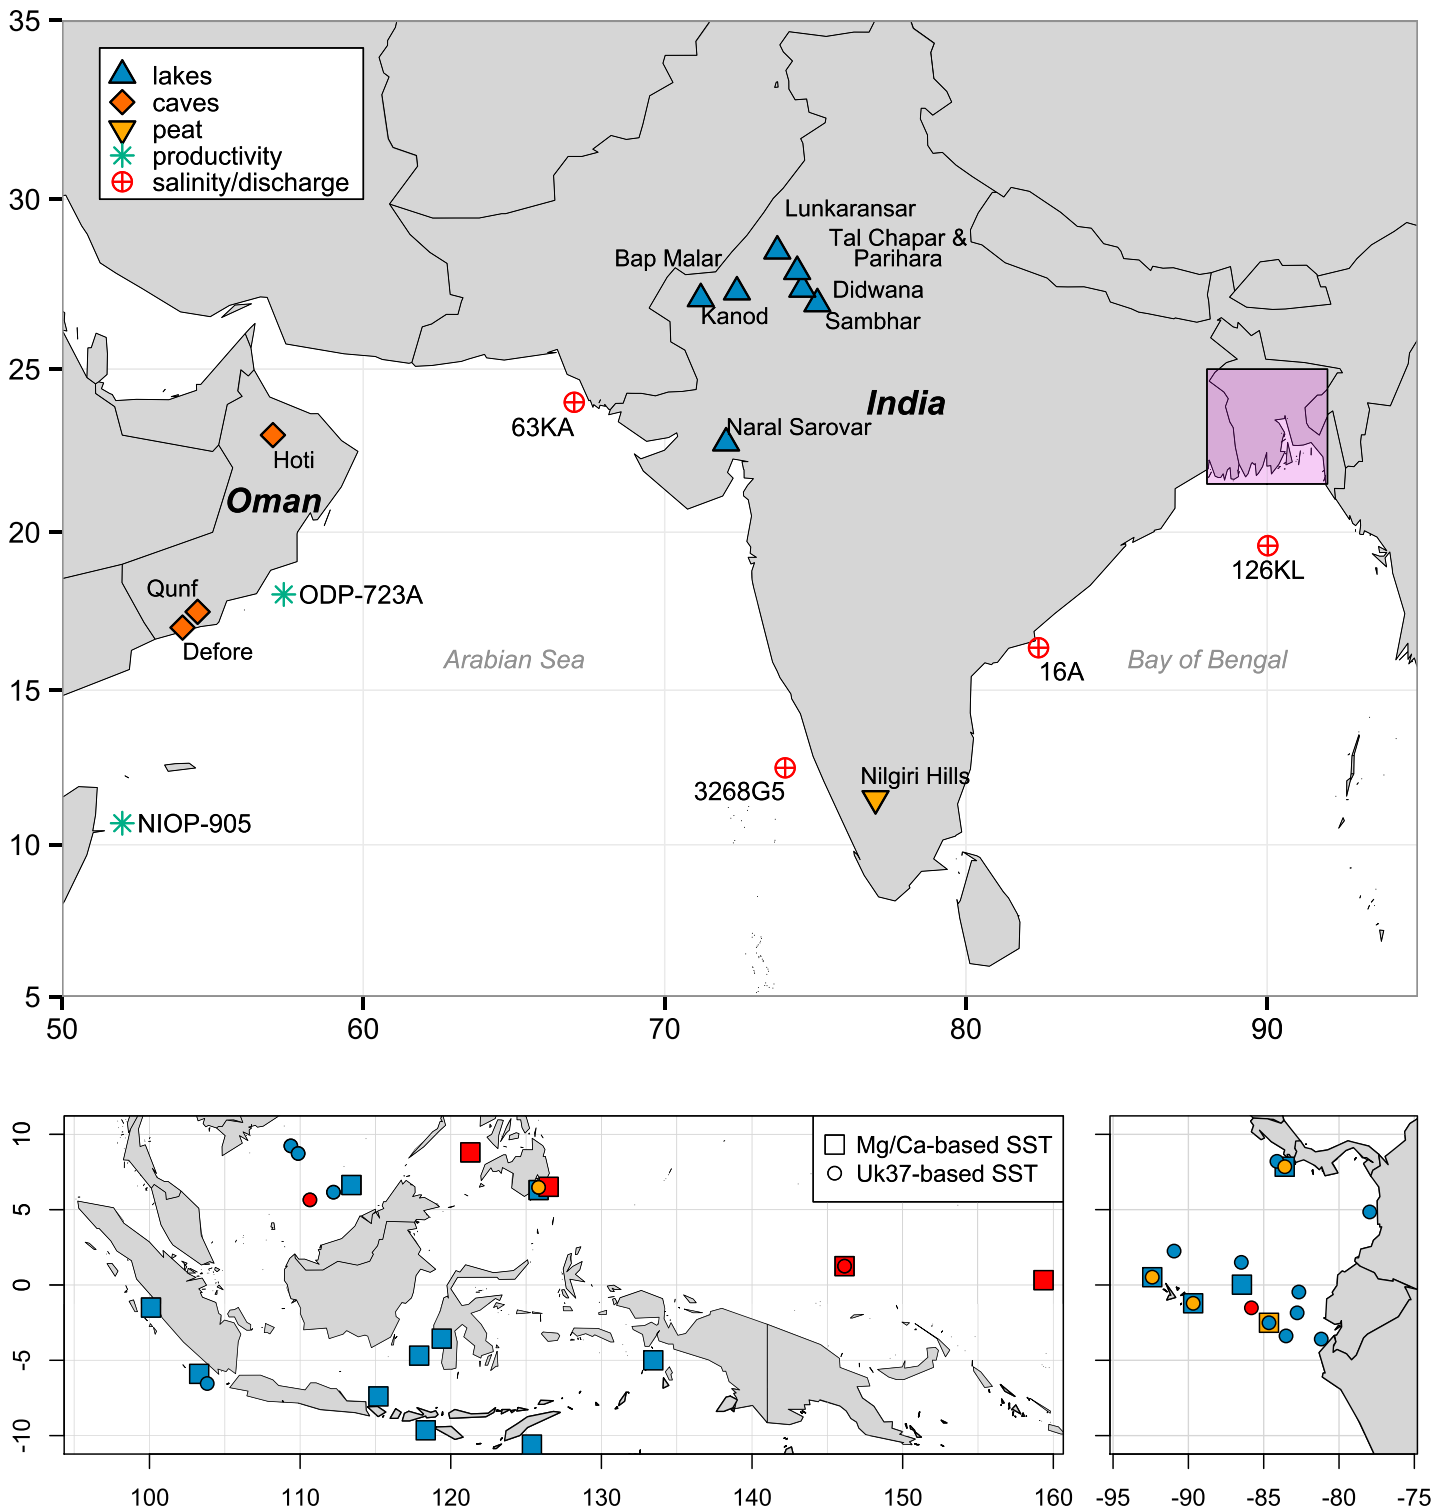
35
30
25
20
15
10
5

lakes
caves
peat
productivity
salinity/discharge

Lunkaransar
Tal Chapar &
Parihara
Bap Malar
Didwana
Kanod
Sambhar
India
63KA
Naral Sarovar
Hoti
Oman
Qunf
ODP-723A
Defore
126KL
Arabian Sea
16A
Bay of Bengal
3268G5
Nilgiri Hills
NIOP-905

50
60
70
80
90

10
5
0
-5
-10

Mg/Ca-based SST
Uk37-based SST

100
110
120
130
140
150
160

-95
-90
-85
-80
-75